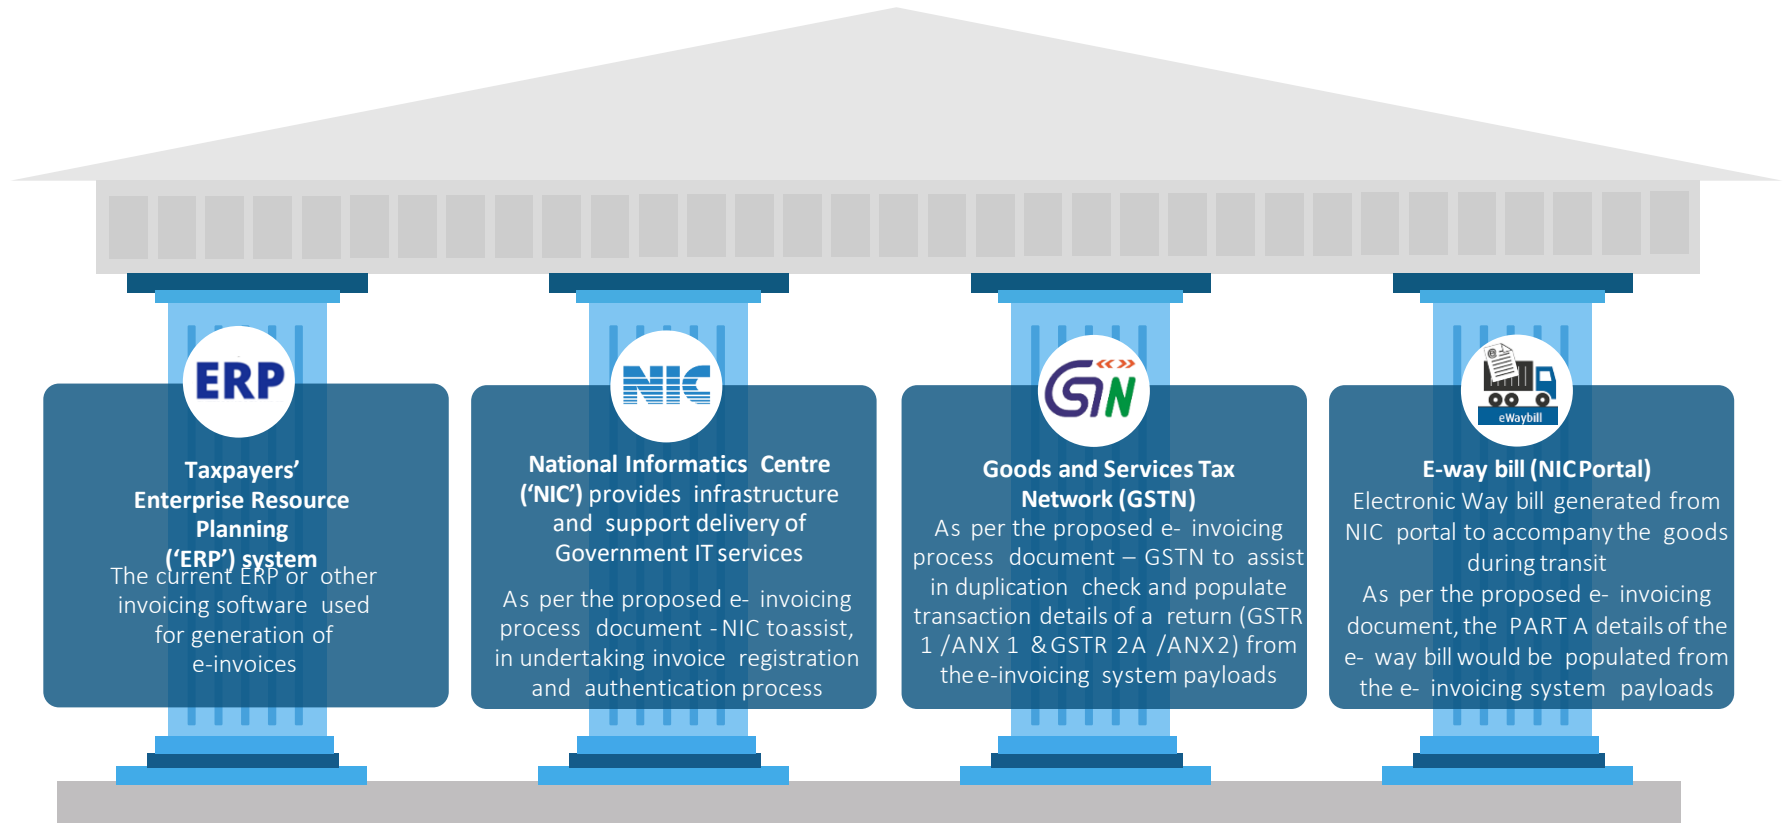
ERP

Taxpayers' Enterprise Resource Planning ('ERP') system

The current ERP or other invoicing software used for generation of e-invoices

NIC

National Informatics Centre ('NIC') provides infrastructure and support delivery of Government IT services

As per the proposed e- invoicing process document - NIC toassist, in undertaking invoice registration and authentication process

GSTN

Goods and Services Tax Network (GSTN)

As per the proposed e- invoicing process document – GSTN to assist in duplication check and populate transaction details of a return (GSTR 1 /ANX 1 & GSTR 2A /ANX2) from the e-invoicing system payloads

eWaybill

E-way bill (NIC Portal)

Electronic Way bill generated from NIC portal to accompany the goods during transit

As per the proposed e- invoicing document, the PART A details of the e- way bill would be populated from the e- invoicing system payloads